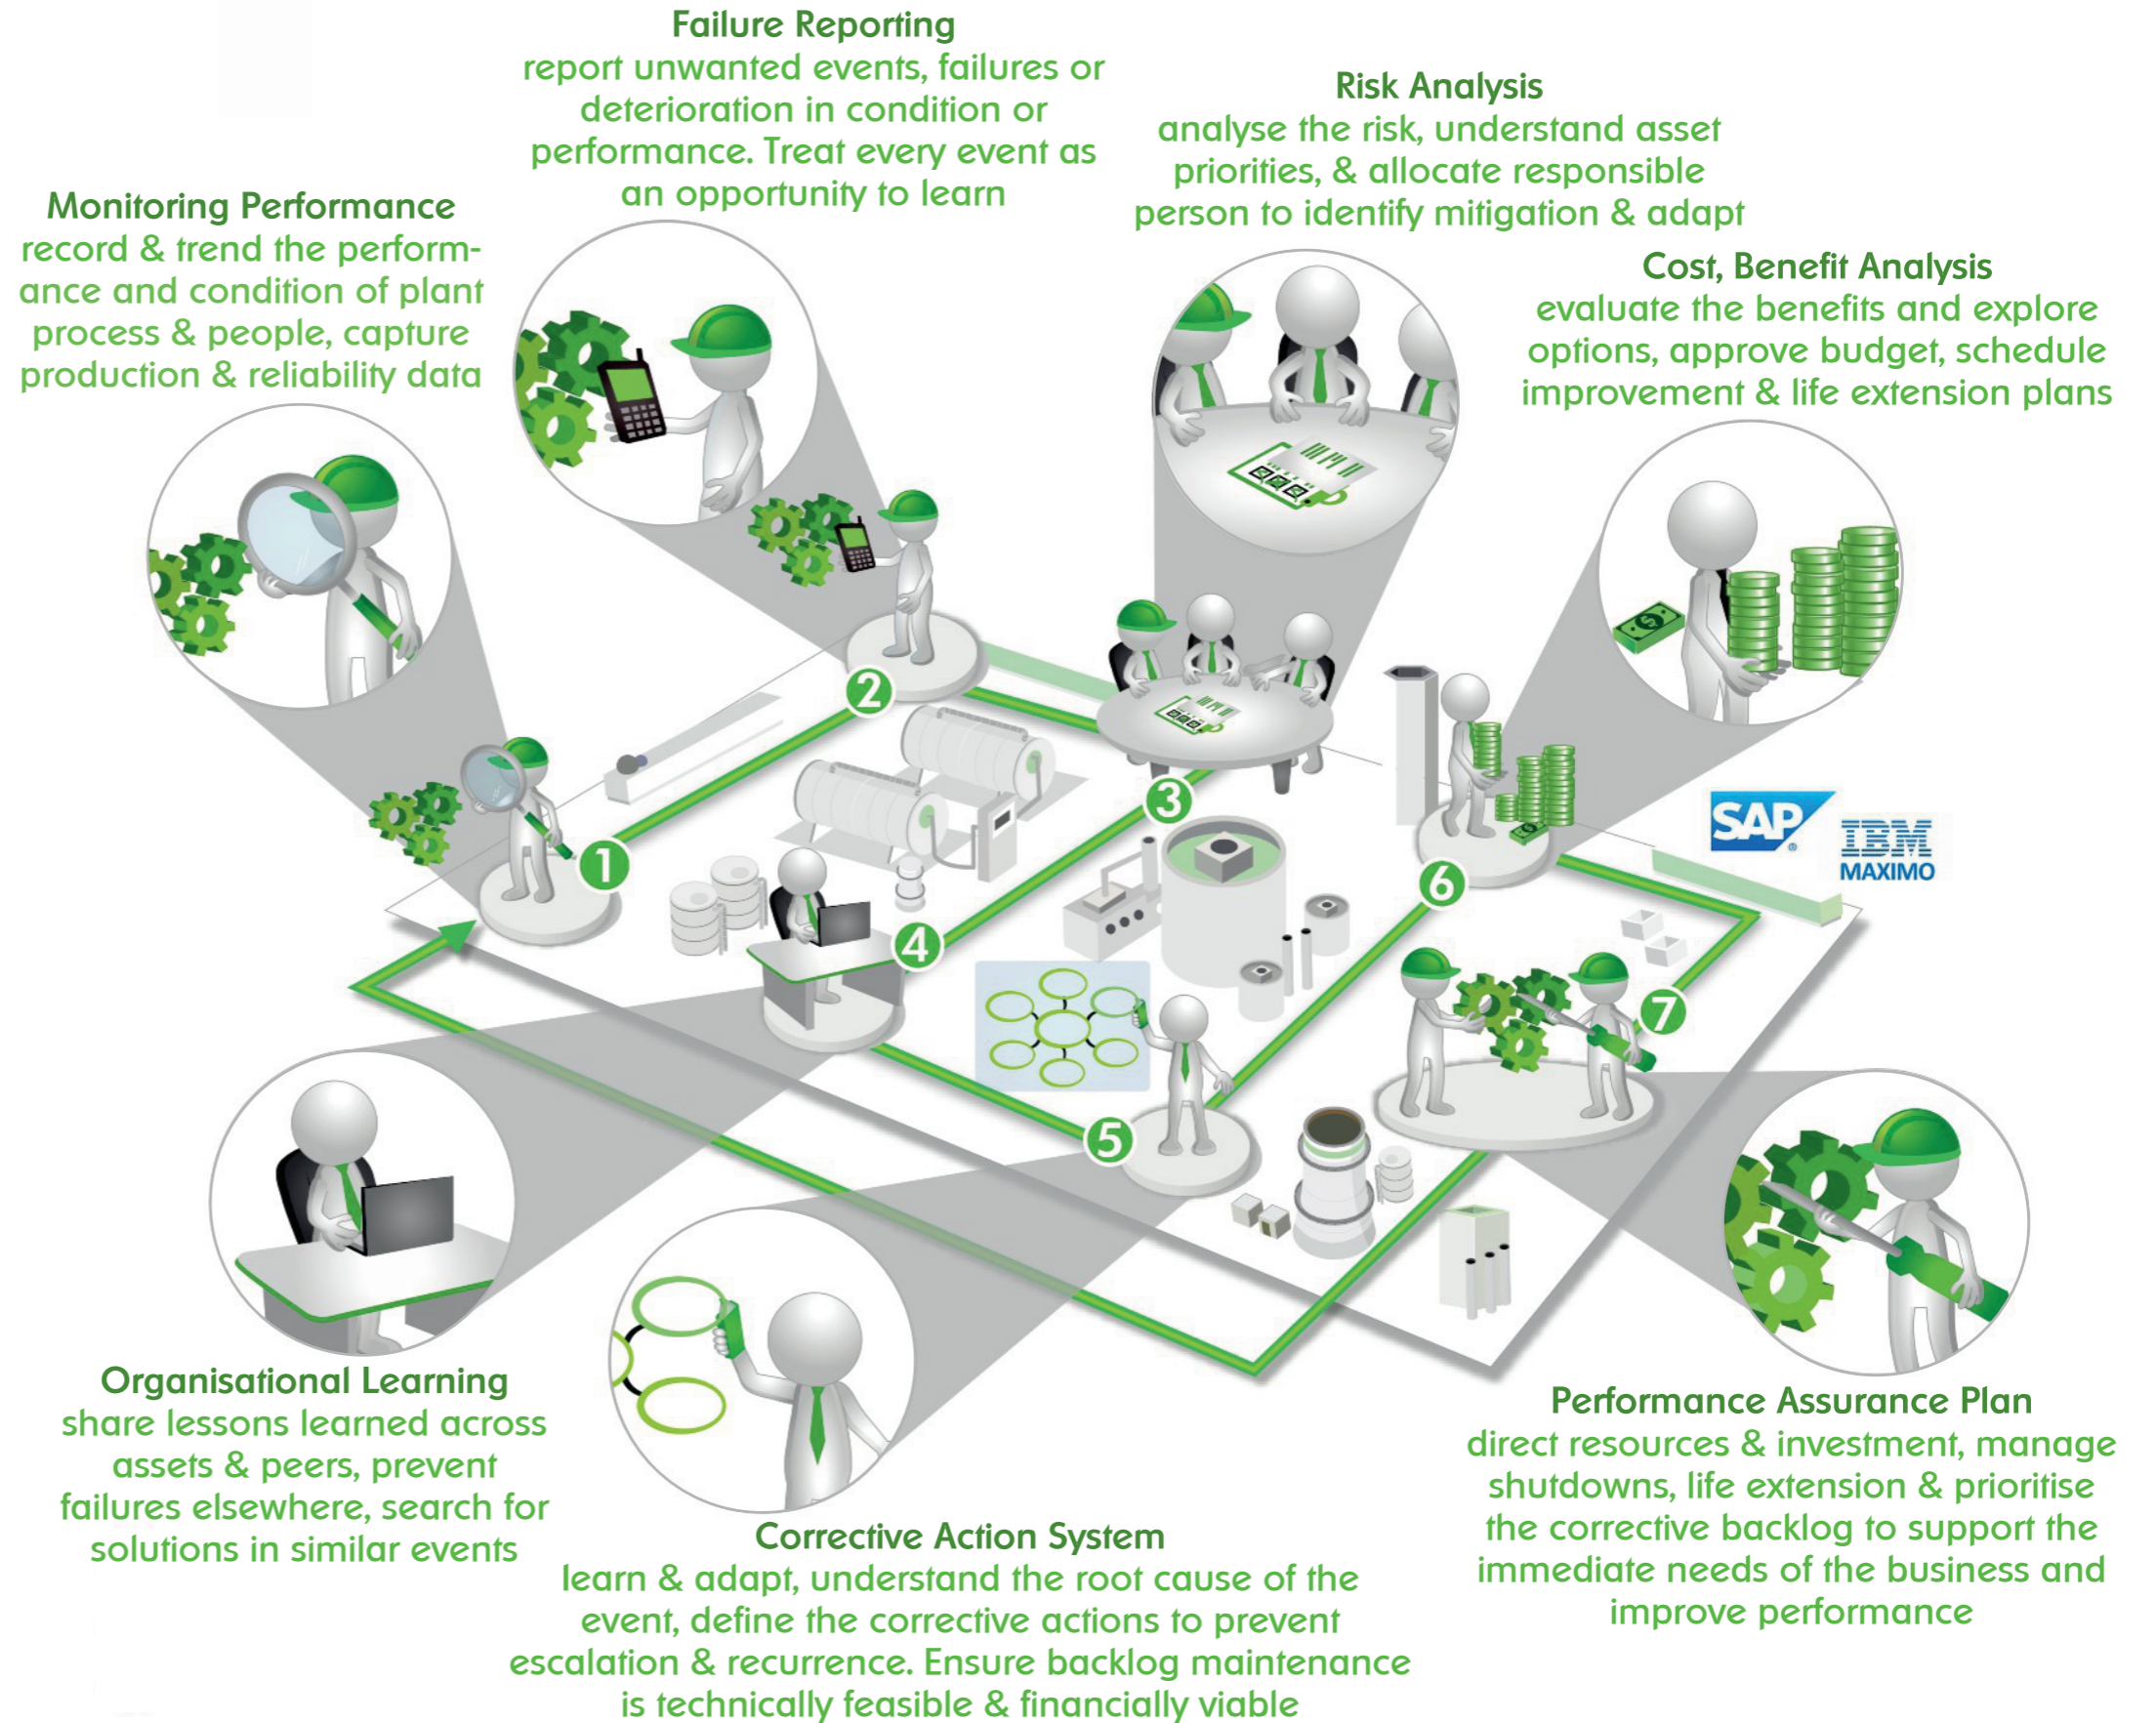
Failure Reporting
report unwanted events, failures or deterioration in condition or performance. Treat every event as an opportunity to learn

Risk Analysis
analyse the risk, understand asset priorities, & allocate responsible person to identify mitigation & adapt

Monitoring Performance
record & trend the performance and condition of plant process & people, capture production & reliability data

Cost, Benefit Analysis
evaluate the benefits and explore options, approve budget, schedule improvement & life extension plans

2

3

1

4

6

SAP

IBM MAXIMO

5

7

Organisational Learning
share lessons learned across assets & peers, prevent failures elsewhere, search for solutions in similar events

Performance Assurance Plan
direct resources & investment, manage shutdowns, life extension & prioritise the corrective backlog to support the immediate needs of the business and improve performance

Corrective Action System
learn & adapt, understand the root cause of the event, define the corrective actions to prevent escalation & recurrence. Ensure backlog maintenance is technically feasible & financially viable